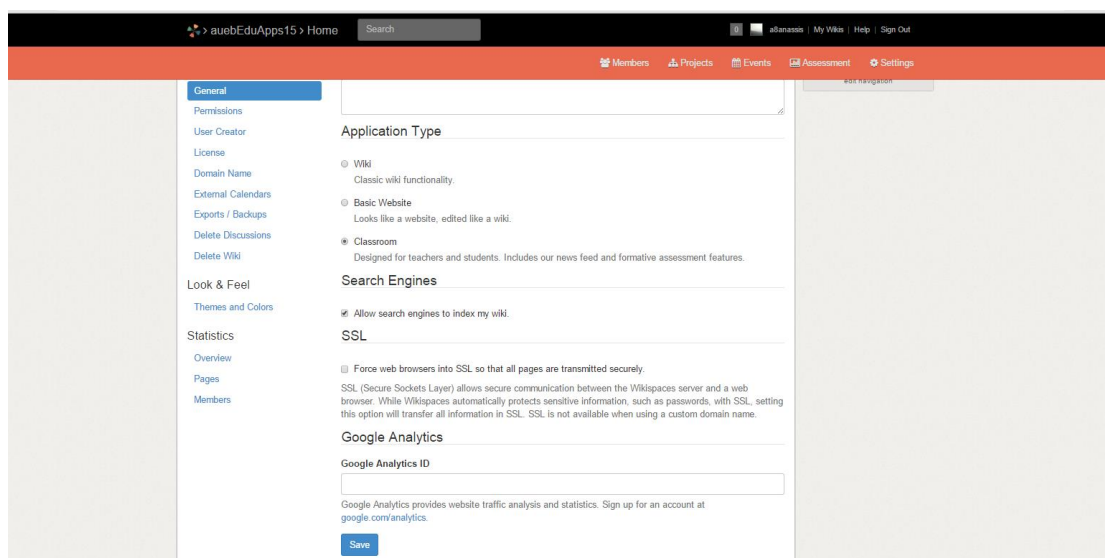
> auebEduApps15 > Home

Search

0 a8anassis | My Wikis | Help | Sign Out

Members Projects Events Assessment Settings

Edit Navigation

General
Permissions
User Creator
License
Domain Name
External Calendars
Exports / Backups
Delete Discussions
Delete Wiki

Look & Feel
Themes and Colors

Statistics
Overview
Pages
Members

Application Type

Wiki
Classic wiki functionality.

Basic Website
Looks like a website, edited like a wiki.

Classroom
Designed for teachers and students. Includes our news feed and formative assessment features.

Search Engines

Allow search engines to index my wiki.

SSL

Force web browsers into SSL so that all pages are transmitted securely.

SSL (Secure Sockets Layer) allows secure communication between the Wikispaces server and a web browser. While Wikispaces automatically protects sensitive information, such as passwords, with SSL, setting this option will transfer all information in SSL. SSL is not available when using a custom domain name.

Google Analytics

Google Analytics ID

Google Analytics provides website traffic analysis and statistics. Sign up for an account at google.com/analytics.

Save